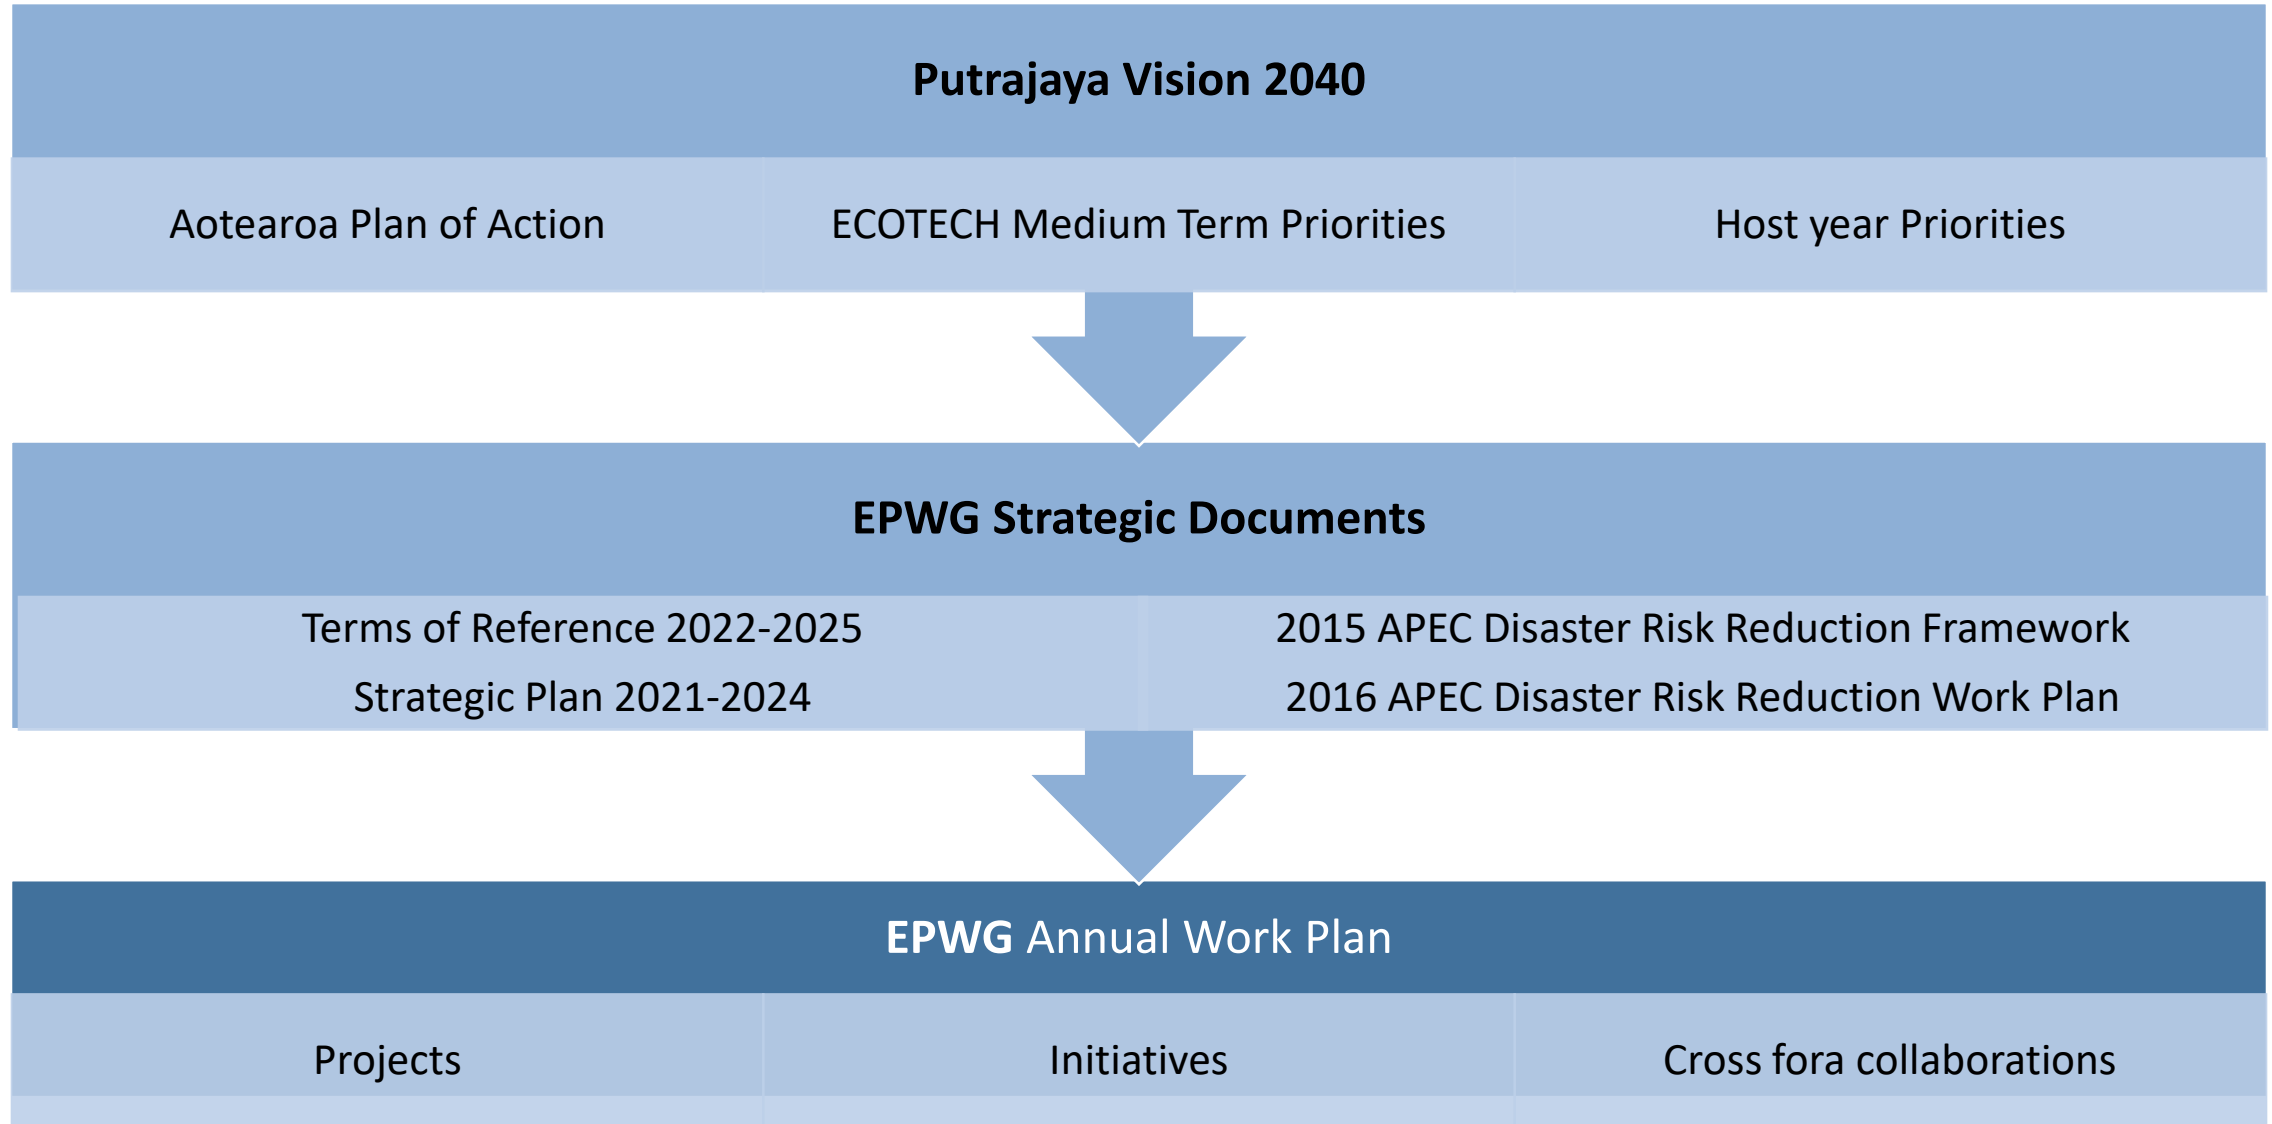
Putrajaya Vision 2040

Aotearoa Plan of Action

ECOTECH Medium Term Priorities

Host year Priorities

EPWG Strategic Documents

Terms of Reference 2022-2025

Strategic Plan 2021-2024

2015 APEC Disaster Risk Reduction Framework

2016 APEC Disaster Risk Reduction Work Plan

EPWG Annual Work Plan

Projects

Initiatives

Cross fora collaborations